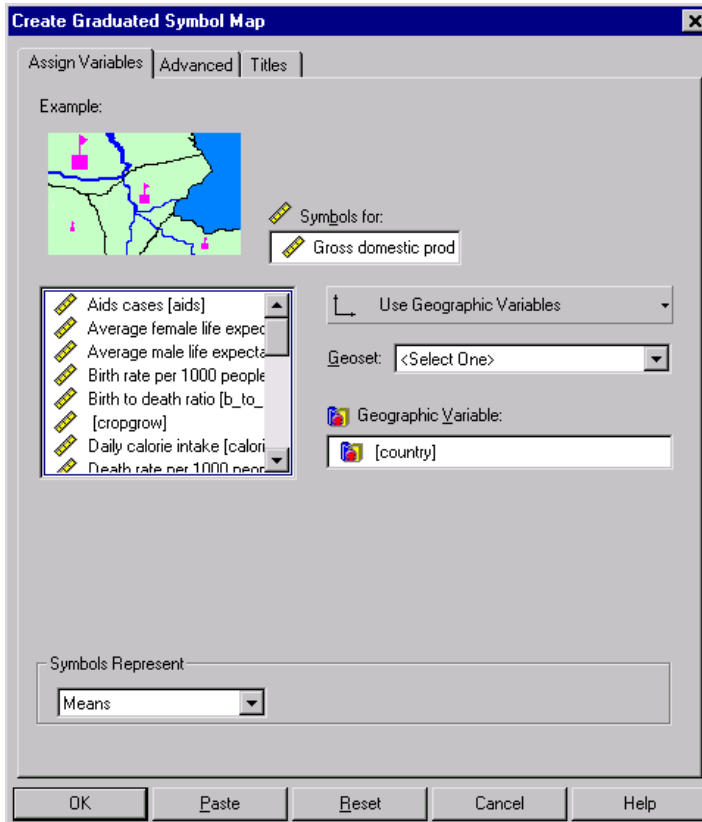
Create Graduated Symbol Map

Assign Variables | Advanced | Titles

Example:

Symbols for:

Gross domestic prod

Aids cases [aids]
Average female life expec
Average male life expecta
Birth rate per 1000 people
Birth to death ratio [b_to_
[cropgrow]
Daily calorie intake [calori
Death rate per 1000 peop

Use Geographic Variables

Geoset: <Select One>

Geographic Variable:

[country]

Symbols Represent

Means

OK | Paste | Reset | Cancel | Help